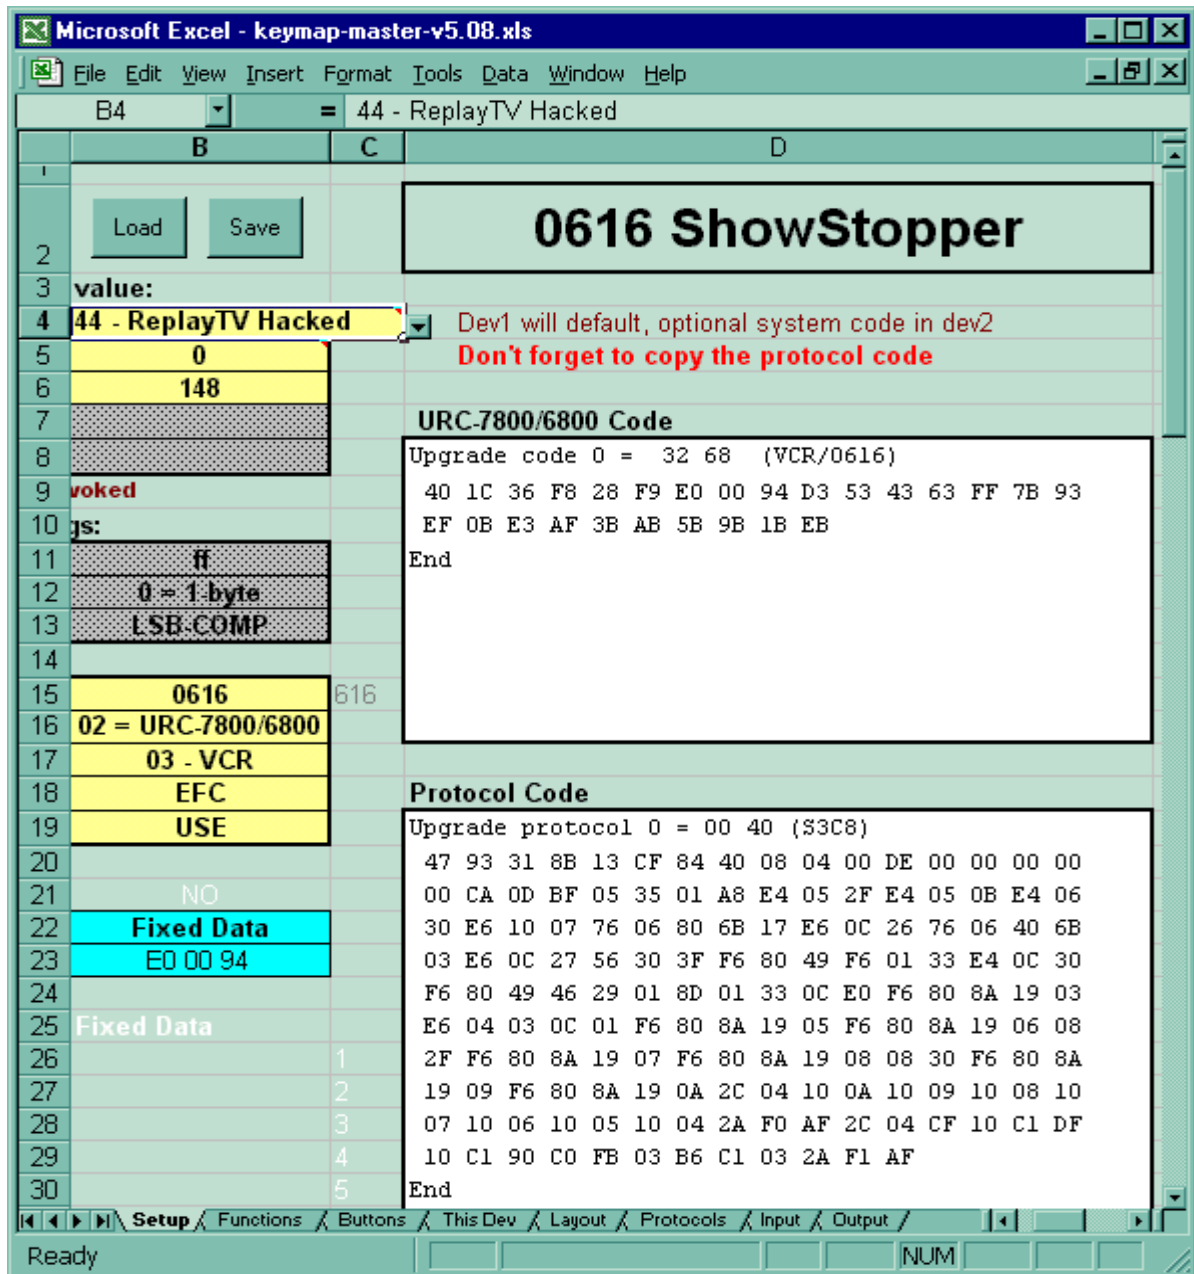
Microsoft Excel - keymap-master-v5.08.xls

File Edit View Insert Format Tools Data Window Help

B4 = 44 - ReplayTV Hacked

B C D

1

Load Save

0616 ShowStopper

2

3 value:

4 44 - ReplayTV Hacked

Dev1 will default, optional system code in dev2

5 0

Don't forget to copy the protocol code

6 148

7

URC-7800/6800 Code

8

Upgrade code 0 = 32 68 (VCR/0616)

9 voked

40 1C 36 F8 28 F9 E0 00 94 D3 53 43 63 FF 7B 93

10 gs:

EF 0B E3 AF 3B AB 5B 9B 1B EB

11 ff

End

12 0 = 1 byte

13 LSB COMP

14

15 0616 616

16 02 = URC-7800/6800

17 03 - VCR

18 EFC

Protocol Code

19 USE

Upgrade protocol 0 = 00 40 (S3C8)

20

47 93 31 8B 13 CF 84 40 08 04 00 DE 00 00 00 00

21 NO

00 CA 0D BF 05 35 01 A8 E4 05 2F E4 05 0B E4 06

22 Fixed Data

30 E6 10 07 76 06 80 6B 17 E6 0C 26 76 06 40 6B

23 E0 00 94

03 E6 0C 27 56 30 3F F6 80 49 F6 01 33 E4 0C 30

24

F6 80 49 46 29 01 8D 01 33 0C E0 F6 80 8A 19 03

25 Fixed Data

E6 04 03 0C 01 F6 80 8A 19 05 F6 80 8A 19 06 08

26 1

2F F6 80 8A 19 07 F6 80 8A 19 08 08 30 F6 80 8A

27 2

19 09 F6 80 8A 19 0A 2C 04 10 0A 10 09 10 08 10

28 3

07 10 06 10 05 10 04 2A F0 AF 2C 04 CF 10 C1 DF

29 4

10 C1 90 C0 FB 03 B6 C1 03 2A F1 AF

30 5

End

Setup Functions Buttons This Dev Layout Protocols Input Output

Ready NUM